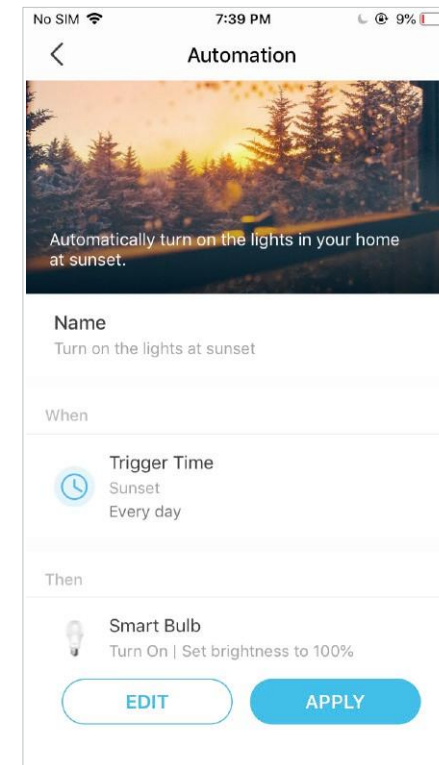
No SIM 7:39 PM 9%

Automation

Automatically turn on the lights in your home at sunset.

Name
Turn on the lights at sunset

When

Trigger Time
Sunset
Every day

Then

Smart Bulb
Turn On | Set brightness to 100%

EDIT

APPLY